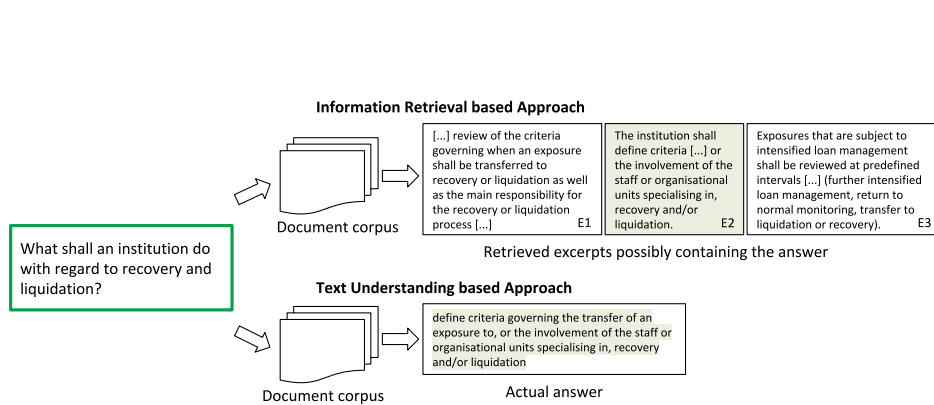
Information Retrieval based Approach

Document corpus

[...] review of the criteria governing when an exposure shall be transferred to recovery or liquidation as well as the main responsibility for the recovery or liquidation process [...] E1

The institution shall define criteria [...] or the involvement of the staff or organisational units specialising in, recovery and/or liquidation. E2

Exposures that are subject to intensified loan management shall be reviewed at predefined intervals [...] (further intensified loan management, return to normal monitoring, transfer to liquidation or recovery). E3

Retrieved excerpts possibly containing the answer

What shall an institution do with regard to recovery and liquidation?

Text Understanding based Approach

Document corpus

define criteria governing the transfer of an exposure to, or the involvement of the staff or organisational units specialising in, recovery and/or liquidation

Actual answer